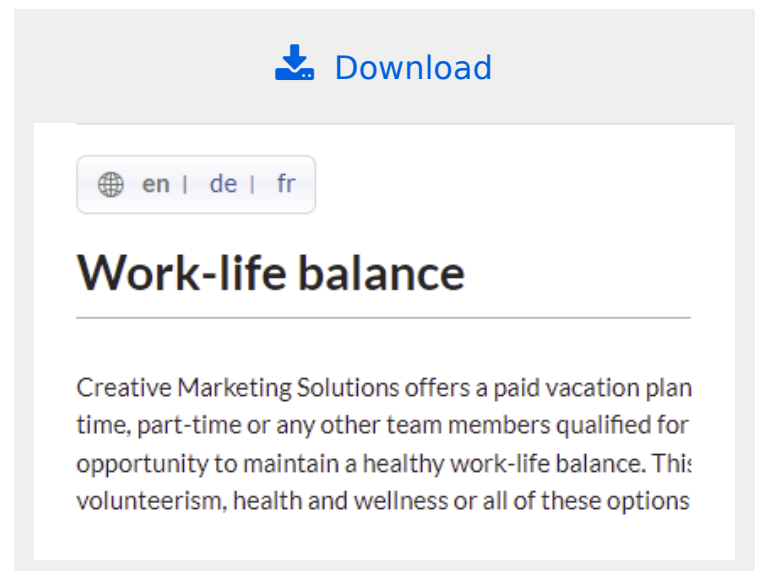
Download

en | de | fr

Work-life balance

Creative Marketing Solutions offers a paid vacation plan time, part-time or any other team members qualified for opportunity to maintain a healthy work-life balance. This volunteerism, health and wellness or all of these options